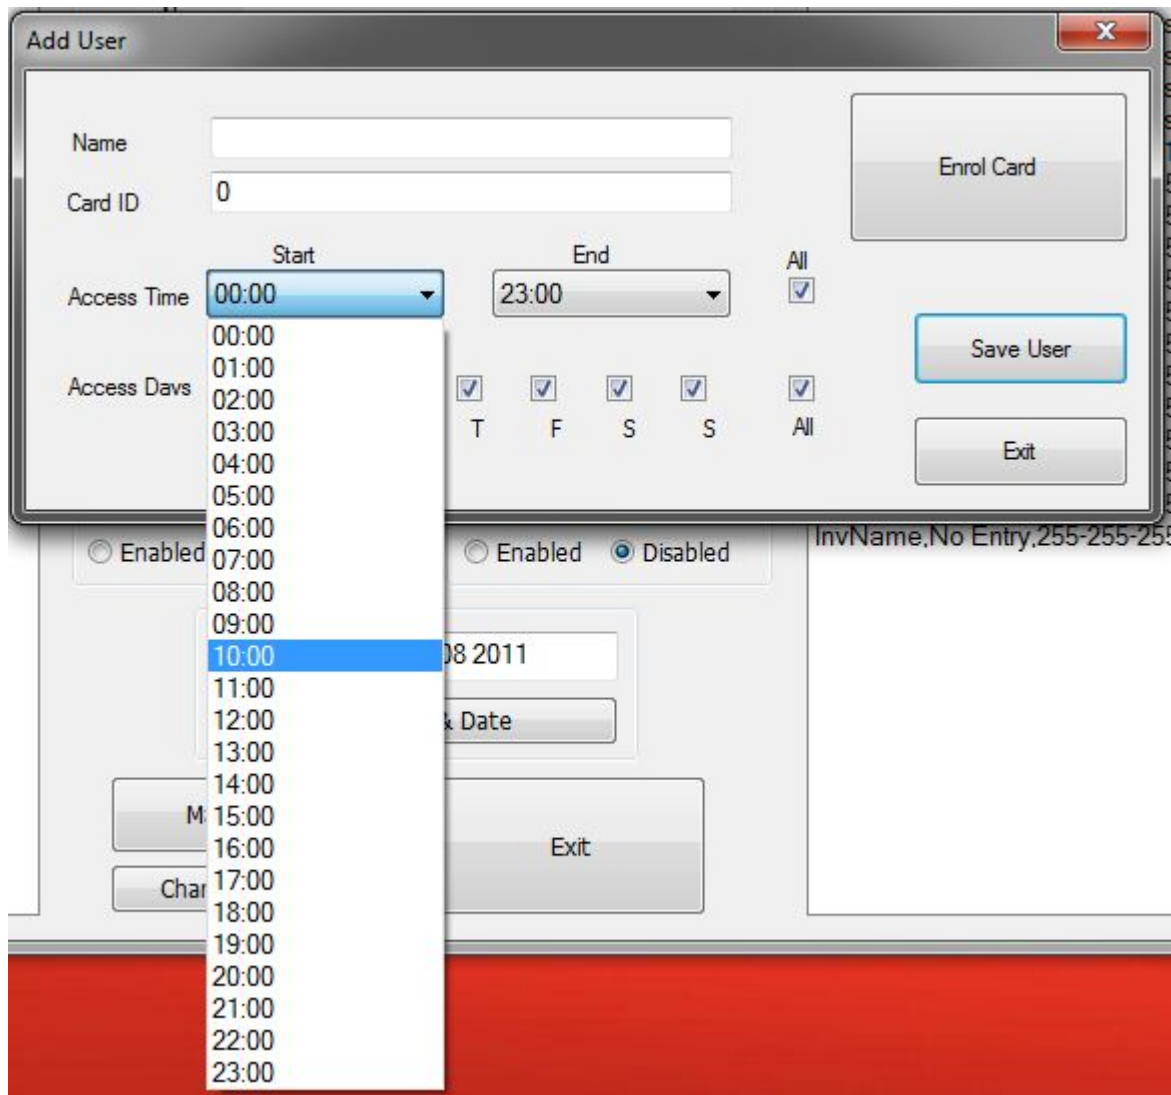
Add User

Name

Card ID 0

Start End All

Access Time 00:00 23:00

Access Days T F S S All

Enrol Card

Save User

Exit

00:00
01:00
02:00
03:00
04:00
05:00
06:00
07:00
08:00
09:00
10:00
11:00
12:00
13:00
14:00
15:00
16:00
17:00
18:00
19:00
20:00
21:00
22:00
23:00

Enabled Enabled Disabled

InvName,No Entry,255-255-25

08 2011

Date

M

Char

Exit